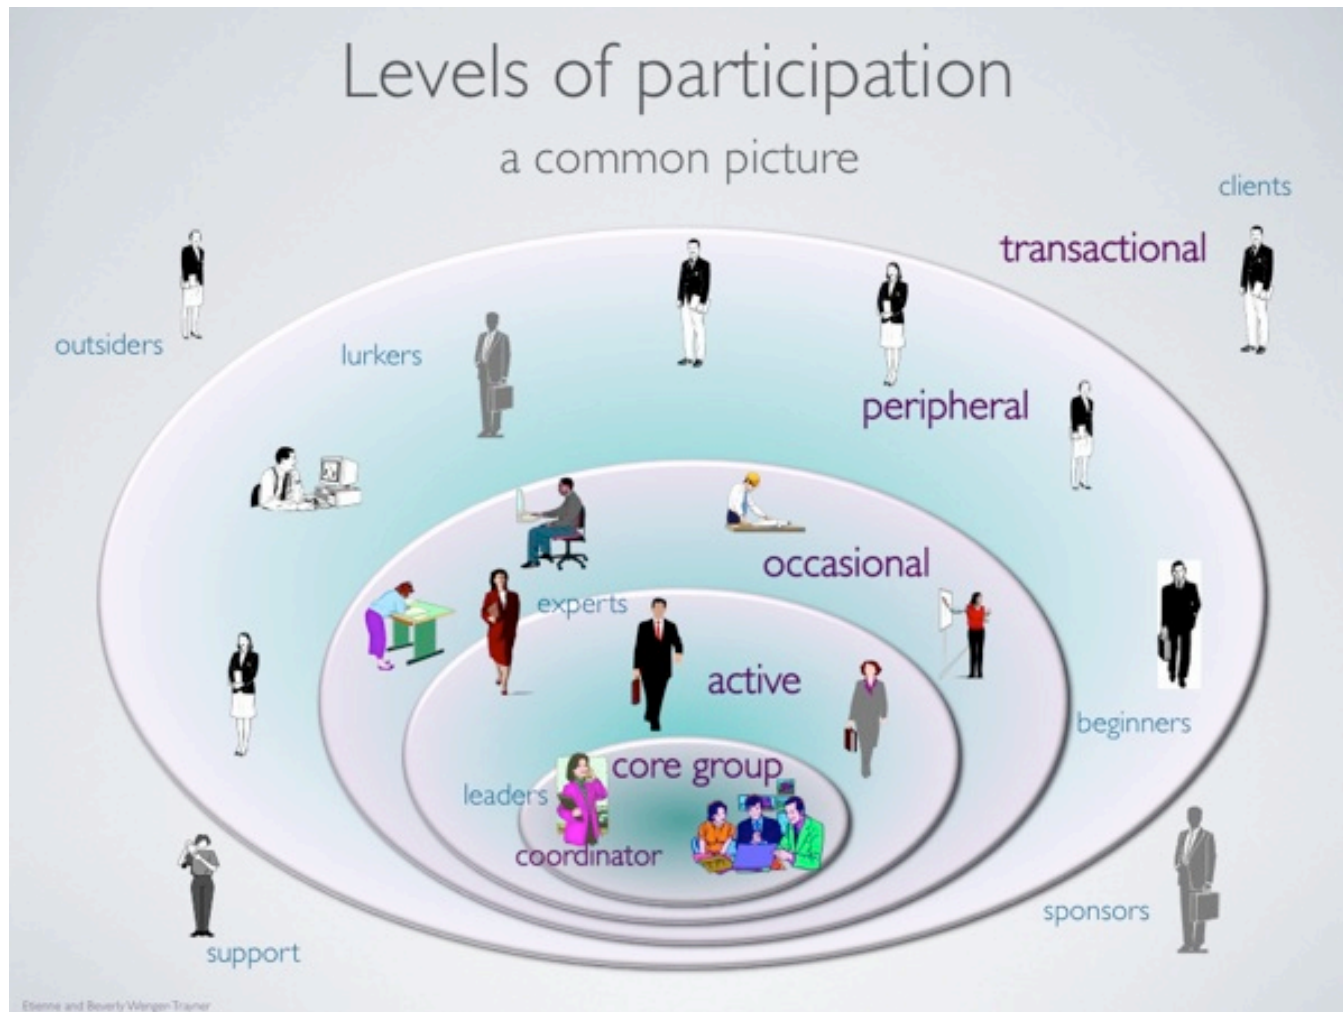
Levels of participation

a common picture

clients

transactional

outsiders

lurkers

peripheral

occasional

experts

active

beginners

core group

leaders

coordinator

sponsors

support

Etienne and Beverly Wenger-Trayner